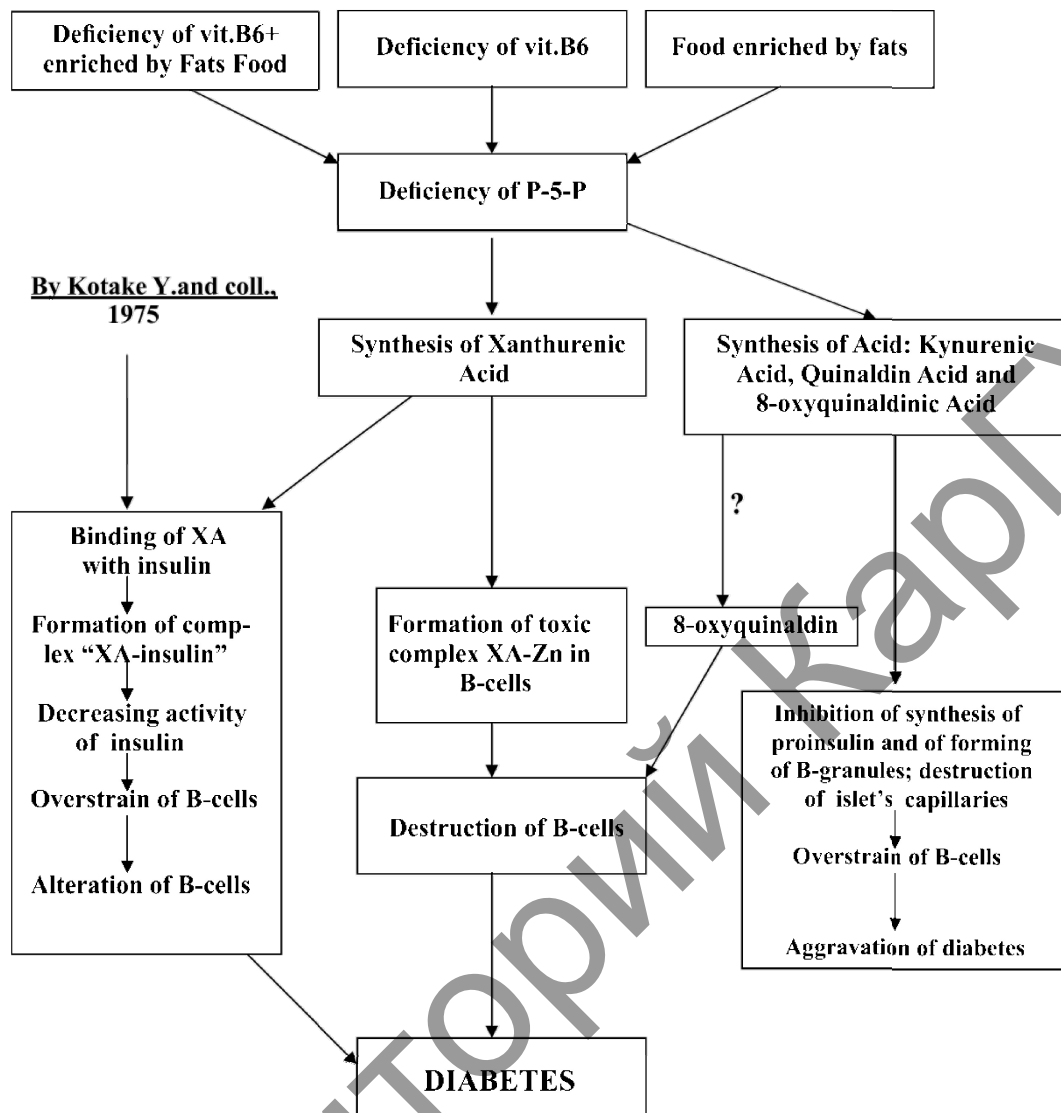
Deficiency of vit.B6+ enriched by Fats Food

Deficiency of vit.B6

Food enriched by fats

Deficiency of P-5-P

By Kotake Y.and coll., 1975

Synthesis of Xanthurenic Acid

Synthesis of Acid: Kynurenic Acid, Quinaldin Acid and 8-oxyquinaldinic Acid

?

Binding of XA with insulin

Formation of comp-lex "XA-insulin"

Decreasing activity of insulin

Overstrain of B-cells

Alteration of B-cells

Formation of toxic complex XA-Zn in B-cells

8-oxyquinaldin

Inhibition of synthesis of proinsulin and of forming of B-granules; destruction of islet's capillaries

Overstrain of B-cells

Aggravation of diabetes

Destruction of B-cells

DIABETES

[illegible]